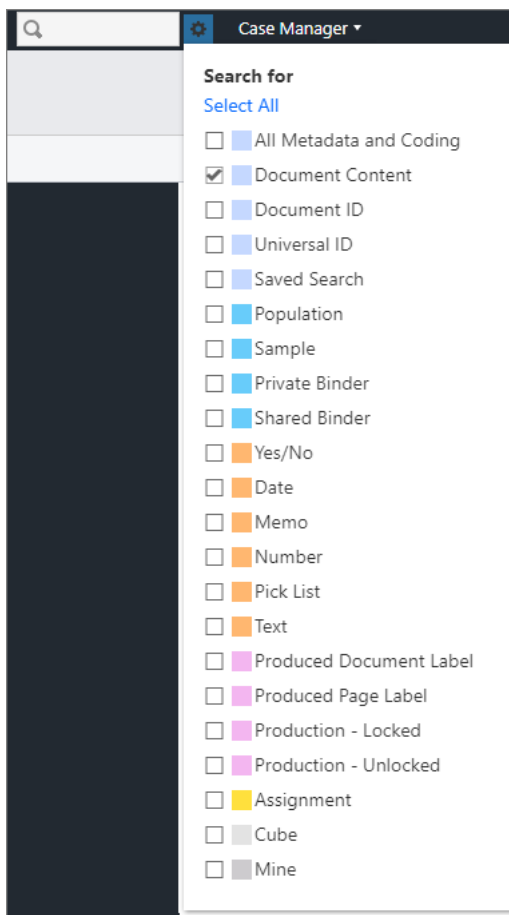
Case Manager ▾

Search for
Select All
☐ All Metadata and Coding
☑ Document Content
☐ Document ID
☐ Universal ID
☐ Saved Search
☐ Population
☐ Sample
☐ Private Binder
☐ Shared Binder
☐ Yes/No
☐ Date
☐ Memo
☐ Number
☐ Pick List
☐ Text
☐ Produced Document Label
☐ Produced Page Label
☐ Production - Locked
☐ Production - Unlocked
☐ Assignment
☐ Cube
☐ Mine